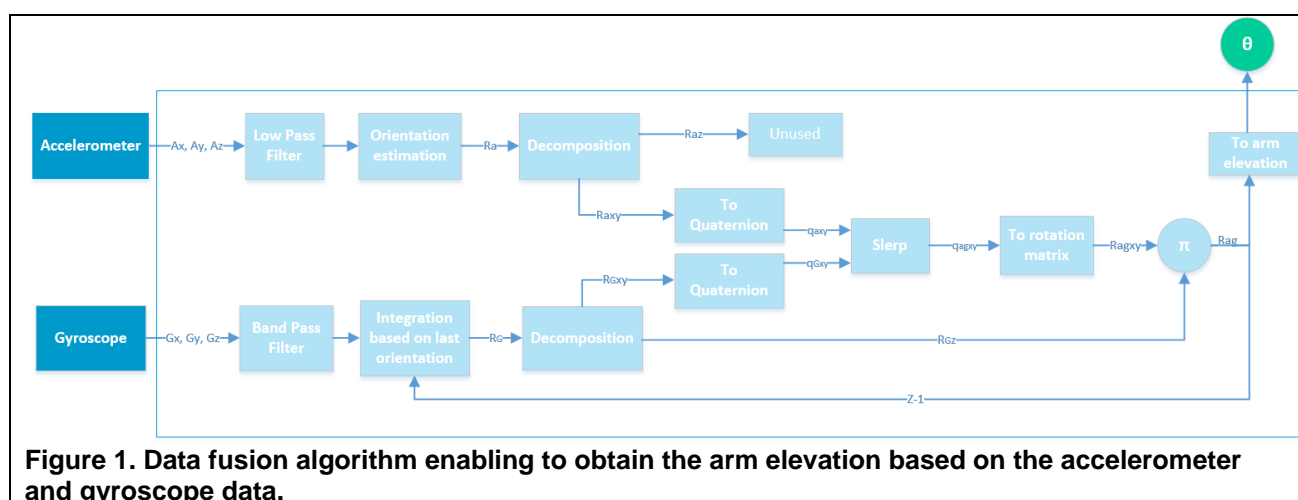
θ

Accelerometer

Ax, Ay, Az

Low Pass Filter

Orientation estimation

Ra

Decomposition

Raz

Unused

To arm elevation

Raxy

To Quaternion

qaxy

Slerp

qagxy

To rotation matrix

Ragxy

π

Rag

RGxy

To Quaternion

qGxy

Gyroscope

Gx, Gy, Gz

Band Pass Filter

Integration based on last orientation

RG

Decomposition

RGz

Z-1

Figure 1. Data fusion algorithm enabling to obtain the arm elevation based on the accelerometer and gyroscope data.